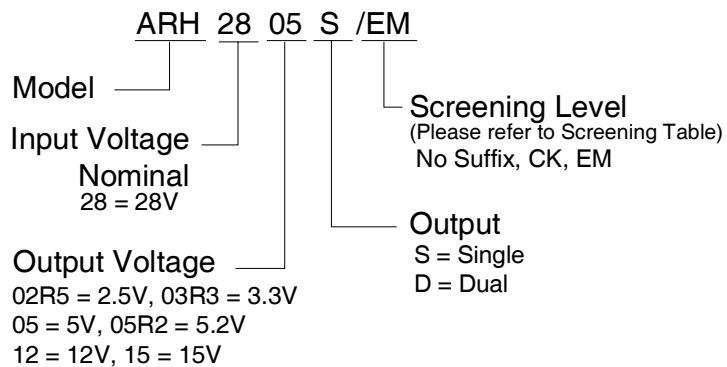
ARH 28 05 S /EM

Model

Input Voltage
Nominal
28 = 28V

Output Voltage
02R5 = 2.5V, 03R3 = 3.3V
05 = 5V, 05R2 = 5.2V
12 = 12V, 15 = 15V

Screening Level
(Please refer to Screening Table)
No Suffix, CK, EM

Output
S = Single
D = Dual